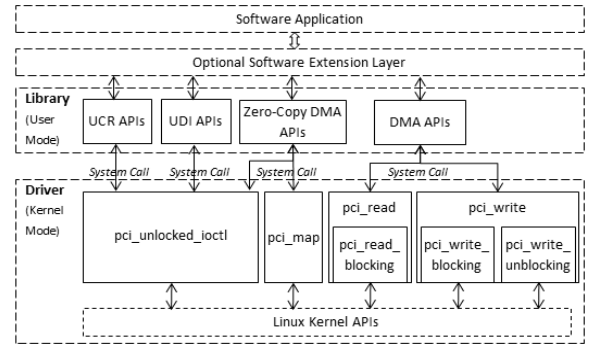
Software Application

Optional Software Extension Layer

Library (User Mode)

UCR APIs

UDI APIs

Zero-Copy DMA APIs

DMA APIs

System Call

System Call

System Call

System Call

Driver (Kernel Mode)

pci_unlocked_ioctl

pci_map

pci_read

pci_read_blocking

pci_write

pci_write_blocking

pci_write_unblocking

Linux Kernel APIs